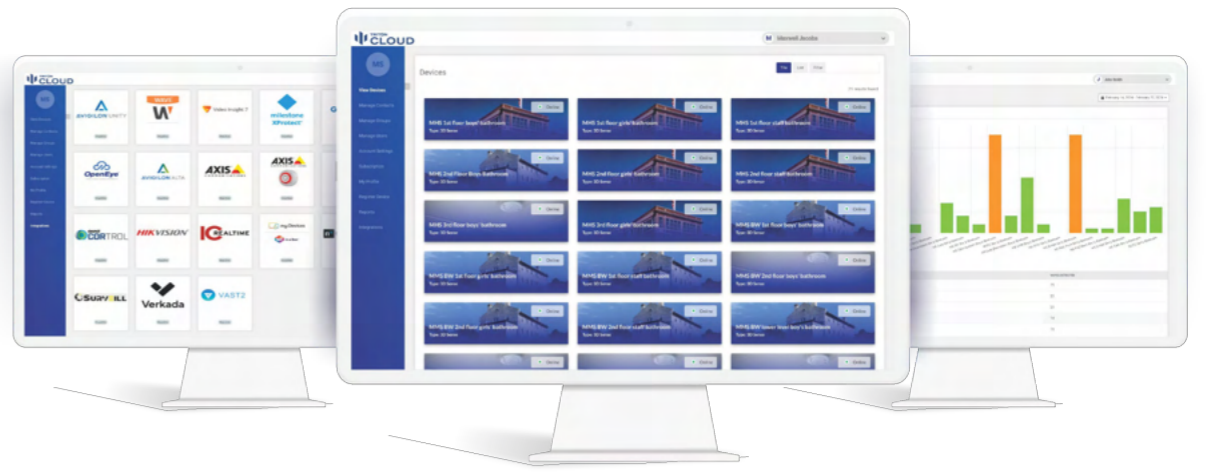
CLOUD

AVIGILON UNITY
Video Insight 7
milestone XProtect
OpenEye
AVIGILON ALTA
AXIS
AXIS
CORTROL
HIKVISION
REALTIME
myDevices
SURVEILL
Verkada
VAST2

CLOUD
MS
Devices
View Devices
Manage Contacts
Manage Groups
Manage Alerts
Account Settings
Subscription
My Profile
Register Device
Reports
Integrations

Online
MHS 1st floor boys' bathroom
Online
MHS 1st floor girls' bathroom
Online
MHS 1st floor staff bathroom
Online
MHS 2nd floor boys bathroom
Online
MHS 2nd floor girls' bathroom
Online
MHS 2nd floor staff bathroom
Online
MHS 3rd floor boys' bathroom
Online
MHS 3rd floor girls' bathroom
Online
MHS BW 1st floor boys' bathroom
Online
MHS BW 1st floor girls' bathroom
Online
MHS BW 1st floor staff bathroom
Online
MHS BW 2nd floor boys' bathroom
Online
MHS BW 2nd floor girls' bathroom
Online
MHS BW 2nd floor staff bathroom
Online
MHS BW lower level boy's bathroom
Online
Online
Online